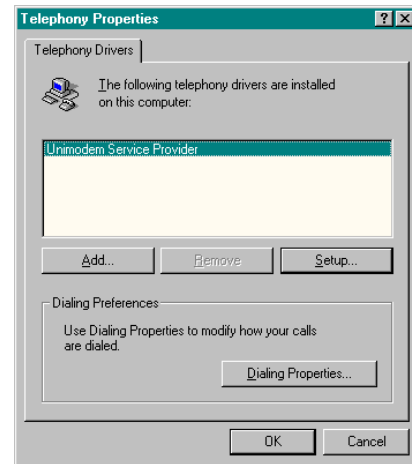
Telephony Properties

?

X

Telephony Drivers

The following telephony drivers are installed on this computer:

Unimodem Service Provider

Add...

Remove

Setup...

Dialing Preferences

Use Dialing Properties to modify how your calls are dialed.

Dialing Properties...

OK

Cancel